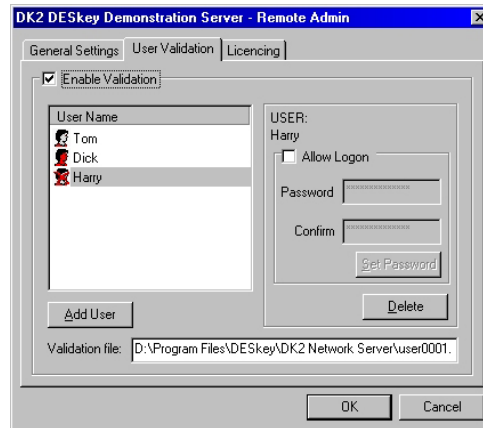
DK2 DESkey Demonstration Server - Remote Admin

General Settings | User Validation | Licencing

Enable Validation

User Name
Tom
Dick
Harry

USER:
Harry

Allow Logon

Password **************

Confirm **************

Set Password

Add User

Delete

Validation file: D:\Program Files\DESkey\DK2 Network Server\user0001.

OK

Cancel